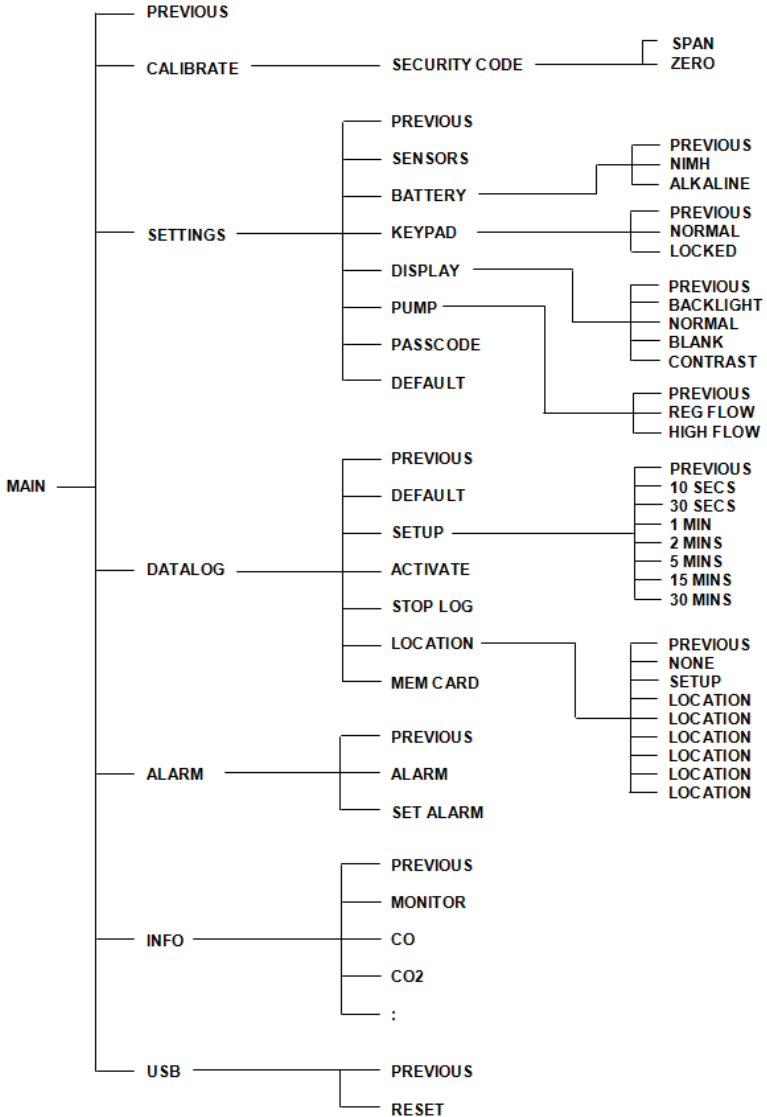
MAIN

PREVIOUS

CALIBRATE
SECURITY CODE
SPAN
ZERO

SETTINGS
PREVIOUS
SENSORS
BATTERY
PREVIOUS
NIMH
ALKALINE
KEYPAD
PREVIOUS
NORMAL
LOCKED
DISPLAY
PREVIOUS
BACKLIGHT
NORMAL
BLANK
CONTRAST
PUMP
PREVIOUS
REG FLOW
HIGH FLOW
PASSCODE
DEFAULT

DATALOG
PREVIOUS
DEFAULT
SETUP
PREVIOUS
10 SECS
30 SECS
1 MIN
2 MINS
5 MINS
15 MINS
30 MINS
ACTIVATE
STOP LOG
LOCATION
PREVIOUS
NONE
SETUP
LOCATION
LOCATION
LOCATION
LOCATION
LOCATION
LOCATION
MEM CARD

ALARM
PREVIOUS
ALARM
SET ALARM

INFO
PREVIOUS
MONITOR
CO
CO2
:

USB
PREVIOUS
RESET